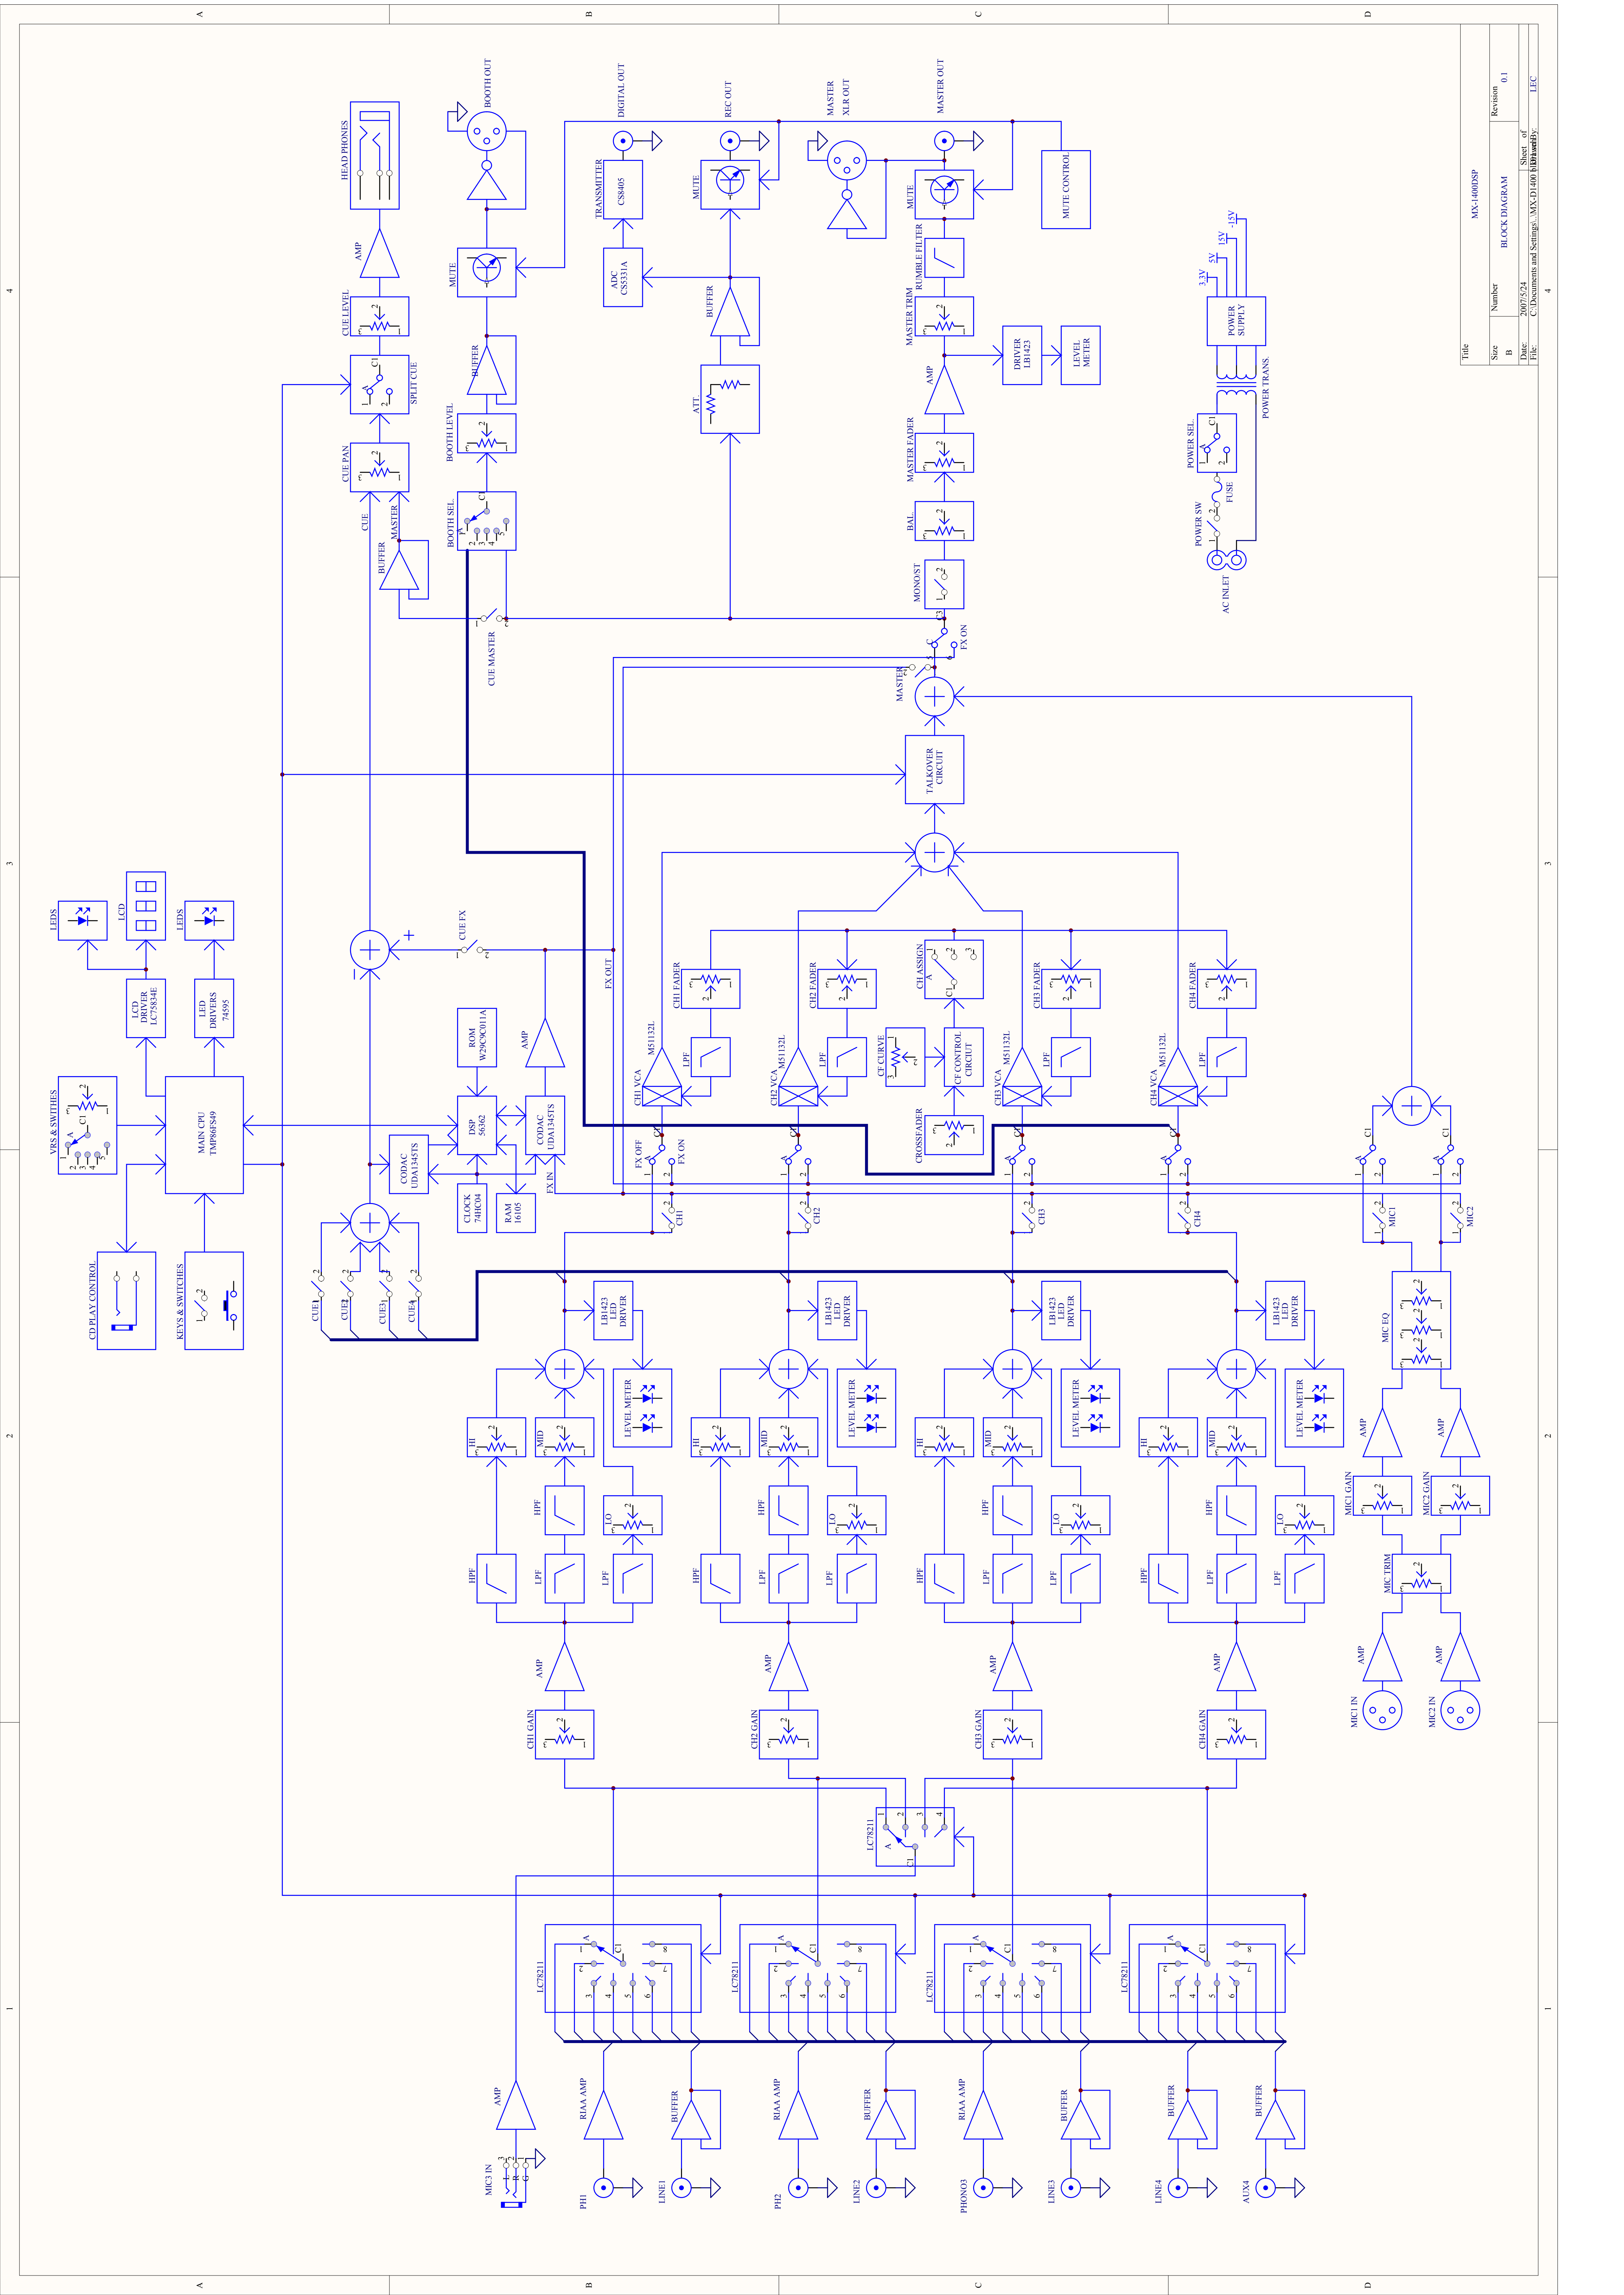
A
B
C
D
4
3
2
1

Title
MX-1400DSP
BLOCK DIAGRAM
Size B
Number
Revision 0.1
Date: 2007/5/24
Sheet of
File: C:\Documents and Settings\...\MX-D1400 DSP.ddb
Drawn By: LEC

HEAD PHONES
AMP
CUE LEVEL
SPLIT CUE
CUE PAN
CUE
MASTER
BUFFER
CUE MASTER
BOOTH OUT
MUTE
BUFFER
BOOTH LEVEL
BOOTH SEL
DIGITAL OUT
TRANSMITTER CS8405
ADC CS5331A
REC OUT
MUTE
BUFFER
ATT.
MASTER XLR OUT
MASTER OUT
MUTE
MUTE CONTROL
RUMBLE FILTER
MASTER TRIM
DRIVER LB1423
LEVEL METER
AMP
MASTER FADER
BAL
MONO/ST
FX ON
MASTER
TALKOVER CIRCUIT
POWER SUPPLY
3.3V
5V
15V
-15V
POWER TRANS.
POWER SEL
FUSE
POWER SW
AC INLET

LEDS
LCD
LEDS
LCD DRIVER LC75834E
LED DRIVERS 74595
VRS & SWITHES
MAIN CPU TMP86FS49
CD PLAY CONTROL
KEYS & SWITCHES
CUE FX
FX OUT
ROM W29C9C011A
AMP
DSP 56362
CODAC UDA1345TS
CODAC UDA1345TS
CLOCK 74HC04
RAM 16105
FX IN
CUE1
CUE2
CUE3
CUE4

CH1 FADER
CH2 FADER
CH ASSIGN
CH3 FADER
CH4 FADER
LPF
CF CURVE
CF CONTROL CIRCUIT
CROSSFADER
CH1 VCA M51132L
CH2 VCA M51132L
CH3 VCA M51132L
CH4 VCA M51132L
FX OFF
FX ON
CH1
CH2
CH3
CH4
MIC1
MIC2
MIC EQ
LB1423 LED DRIVER
LEVEL METER
HI
MID
LO
HPF
LPF
AMP
CH1 GAIN
CH2 GAIN
CH3 GAIN
CH4 GAIN
MIC1 GAIN
MIC2 GAIN
MIC TRIM
MIC1 IN
MIC2 IN
LC78211
LC78211
MIC3 IN
RIAA AMP
BUFFER
PH1
LINE1
PH2
LINE2
PHONO3
LINE3
LINE4
AUX4